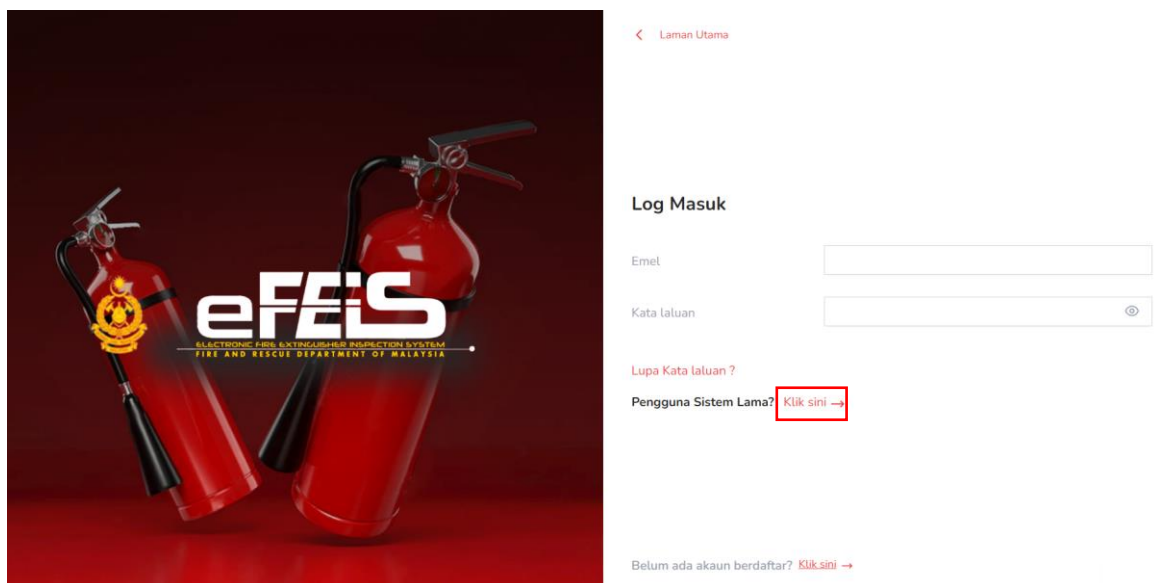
eFEIS
ELECTRONIC FIRE EXTINGUISHER INSPECTION SYSTEM
FIRE AND RESCUE DEPARTMENT OF MALAYSIA

< Laman Utama

Log Masuk

Emel

Kata laluan

Lupa Kata laluan ?

Pengguna Sistem Lama? Klik sini →

Belum ada akaun berdaftar? Klik sini →